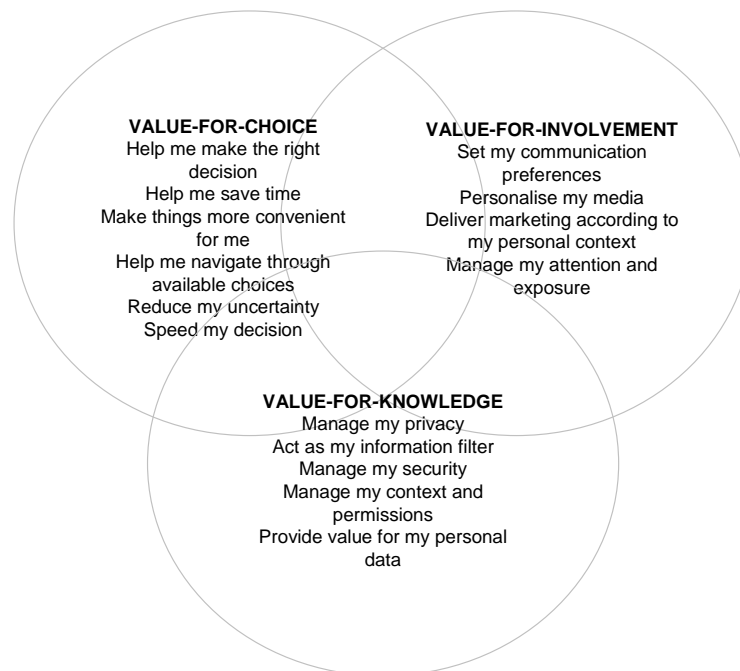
VALUE-FOR-CHOICE
Help me make the right decision
Help me save time
Make things more convenient for me
Help me navigate through available choices
Reduce my uncertainty
Speed my decision

VALUE-FOR-INVOLVEMENT
Set my communication preferences
Personalise my media
Deliver marketing according to my personal context
Manage my attention and exposure

VALUE-FOR-KNOWLEDGE
Manage my privacy
Act as my information filter
Manage my security
Manage my context and permissions
Provide value for my personal data